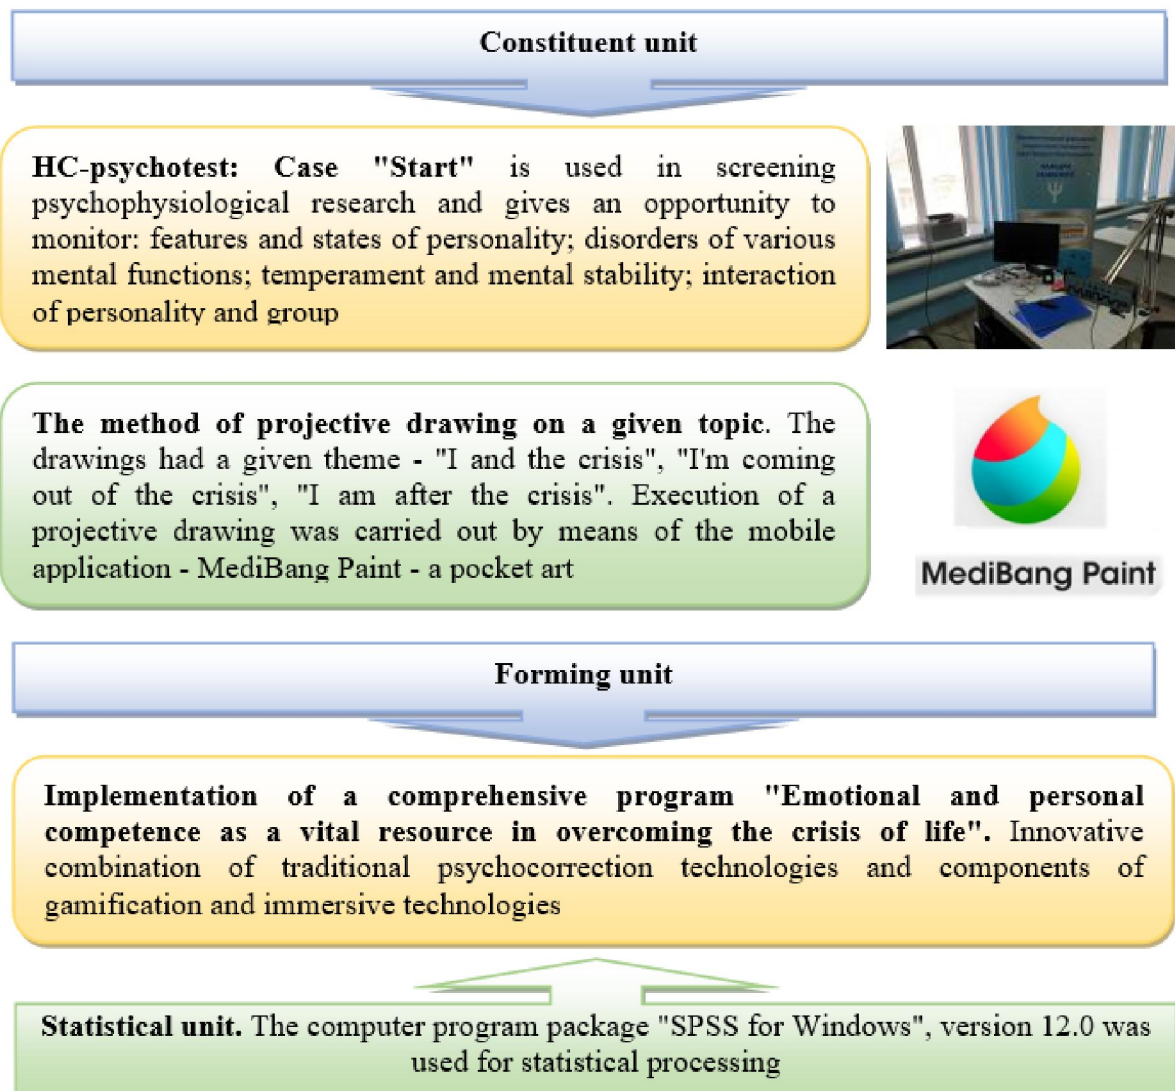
Constituent unit

HC-psychotest: Case "Start" is used in screening psychophysiological research and gives an opportunity to monitor: features and states of personality; disorders of various mental functions; temperament and mental stability; interaction of personality and group

The method of projective drawing on a given topic. The drawings had a given theme - "I and the crisis", "I'm coming out of the crisis", "I am after the crisis". Execution of a projective drawing was carried out by means of the mobile application - MediBang Paint - a pocket art

MediBang Paint

Forming unit

Implementation of a comprehensive program "Emotional and personal competence as a vital resource in overcoming the crisis of life". Innovative combination of traditional psychocorrection technologies and components of gamification and immersive technologies

Statistical unit. The computer program package "SPSS for Windows", version 12.0 was used for statistical processing